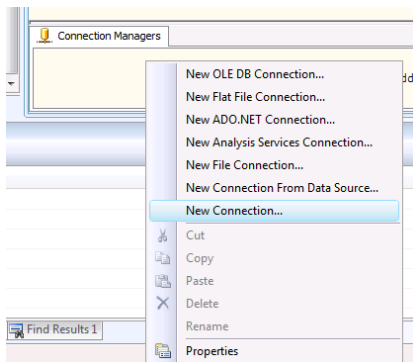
Connection Managers

dd

New OLE DB Connection...
New Flat File Connection...
New ADO.NET Connection...
New Analysis Services Connection...
New File Connection...
New Connection From Data Source...
New Connection...
Cut
Copy
Paste
Delete
Rename
Properties

Find Results 1